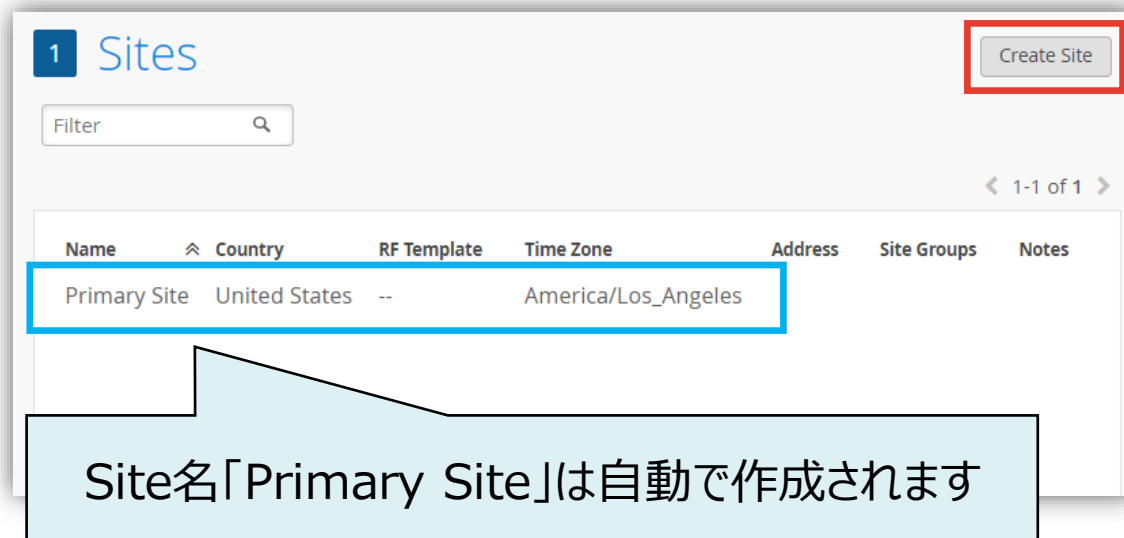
1 Sites

Create Site

Filter

1-1 of 1

| Name | Country | RF Template | Time Zone | Address | Site Groups | Notes |
|---|---|---|---|---|---|---|
| Primary Site | United States | -- | America/Los_Angeles | | | |

Site名「Primary Site」は自動で作成されます